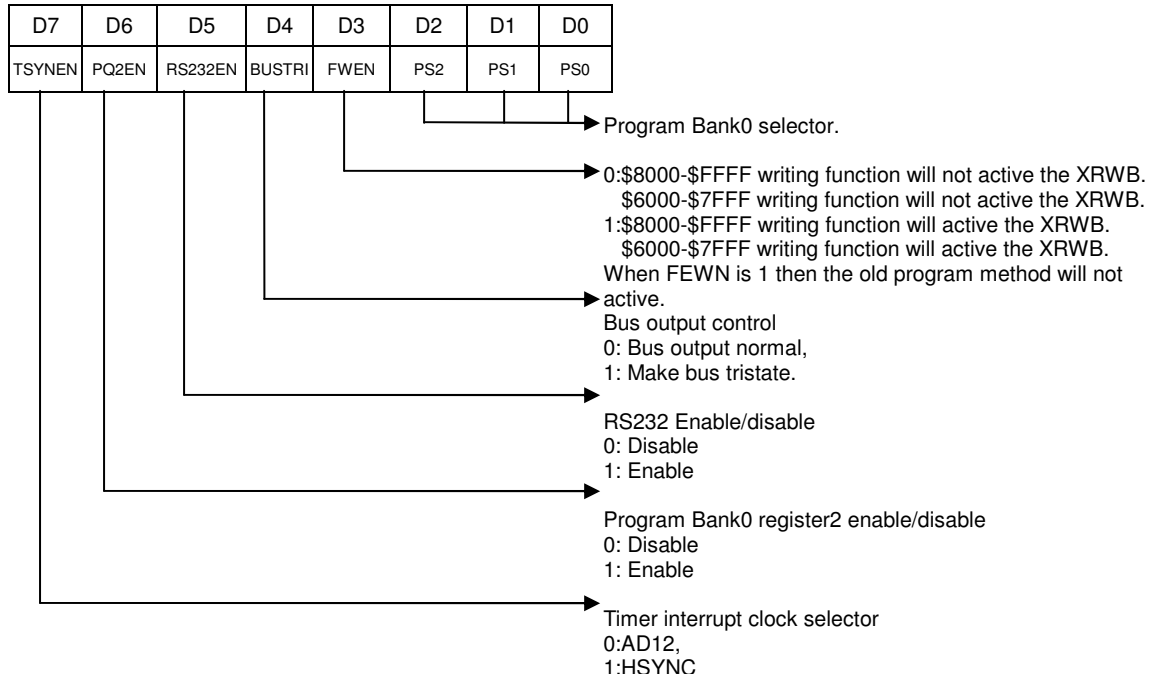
| D7 | D6 | D5 | D4 | D3 | D2 | D1 | D0 |
|---|---|---|---|---|---|---|---|
| TSYNEN | PQ2EN | RS232EN | BUSTRI | FWEN | PS2 | PS1 | PS0 |

Program Bank0 selector.

0:\$8000-\$FFFF writing function will not active the XRWB.
\$6000-\$7FFF writing function will not active the XRWB.
1:\$8000-\$FFFF writing function will active the XRWB.
\$6000-\$7FFF writing function will active the XRWB.
When FEWN is 1 then the old program method will not active.

Bus output control
0: Bus output normal,
1: Make bus tristate.

RS232 Enable/disable
0: Disable
1: Enable

Program Bank0 register2 enable/disable
0: Disable
1: Enable

Timer interrupt clock selector
0:AD12,
1:HSYNC